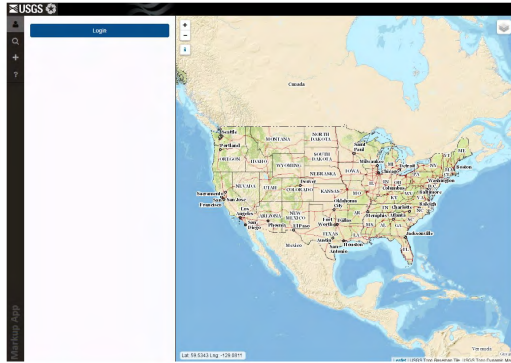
USGS

Login

Markup App

Canada

WASHINGTON
Seattle
Portland
OREGON
IDAHO
MONTANA
WYOMING
NORTH DAKOTA
SOUTH DAKOTA
NEBRASKA
Saint Paul
IOWA
Milwaukee
Chicago
Detroit
Boston
New York
Washington
Sacramento
San Jose
NEVADA
UTAH
COLORADO
Denver
KANSAS
Oklahoma City
Los Angeles
San Diego
ARIZONA
Phoenix
NEW MEXICO
El Paso
Fort Worth
Dallas
TEXAS
Austin
Houston
San Antonio
Memphis
Atlanta
Charlotte
Raleigh
Jacksonville
Columbus
Indianapolis
Mexico

Lat: 59.5343 Lng: -129.0017

Leaflet | USGS The National Map